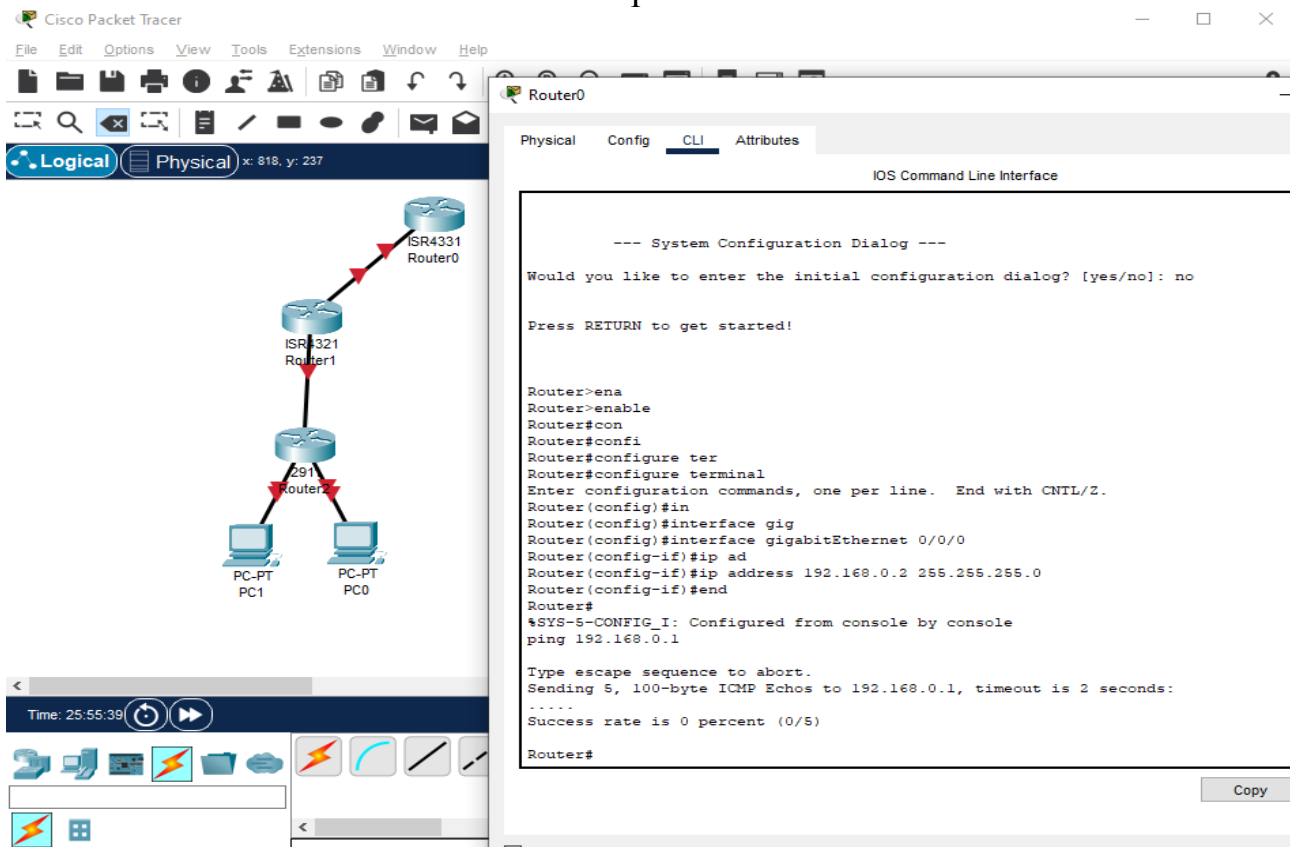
Cisco Packet Tracer

File Edit Options View Tools Extensions Window Help

Logical Physical x: 818, y: 237

ISR4331
Router0

ISR4321
Router1

2911
Router2

PC-PT
PC1

PC-PT
PC0

Time: 25:55:39

Router0

Physical Config CLI Attributes

IOS Command Line Interface

--- System Configuration Dialog ---

Would you like to enter the initial configuration dialog? [yes/no]: no

Press RETURN to get started!

Router>ena
Router>enable
Router#con
Router#confi
Router#configure ter
Router#configure terminal
Enter configuration commands, one per line. End with CNTL/Z.
Router(config)#in
Router(config)#interface gig
Router(config)#interface gigabitEthernet 0/0/0
Router(config-if)#ip ad
Router(config-if)#ip address 192.168.0.2 255.255.255.0
Router(config-if)#end
Router#
%SYS-5-CONFIG_I: Configured from console by console
ping 192.168.0.1

Type escape sequence to abort.
Sending 5, 100-byte ICMP Echos to 192.168.0.1, timeout is 2 seconds:
.....
Success rate is 0 percent (0/5)

Router#

Copy